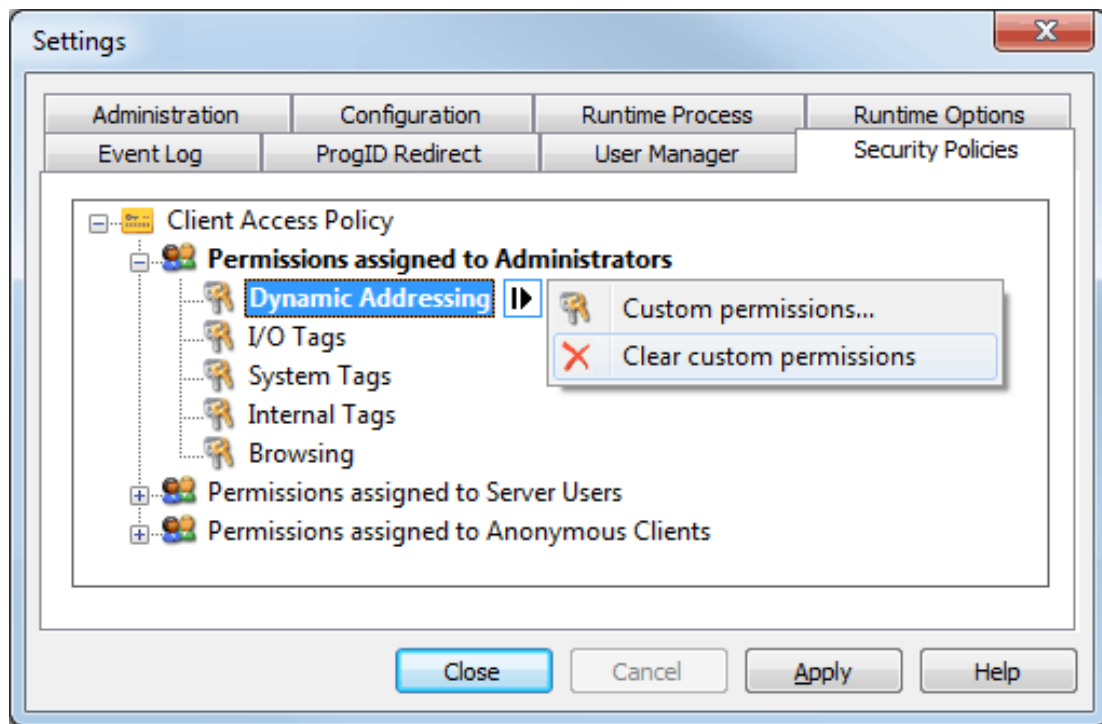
Settings

Administration
Configuration
Runtime Process
Runtime Options
Event Log
ProgID Redirect
User Manager
Security Policies

Client Access Policy
Permissions assigned to Administrators
Dynamic Addressing
I/O Tags
System Tags
Internal Tags
Browsing
Permissions assigned to Server Users
Permissions assigned to Anonymous Clients

Custom permissions...
Clear custom permissions

Close
Cancel
Apply
Help